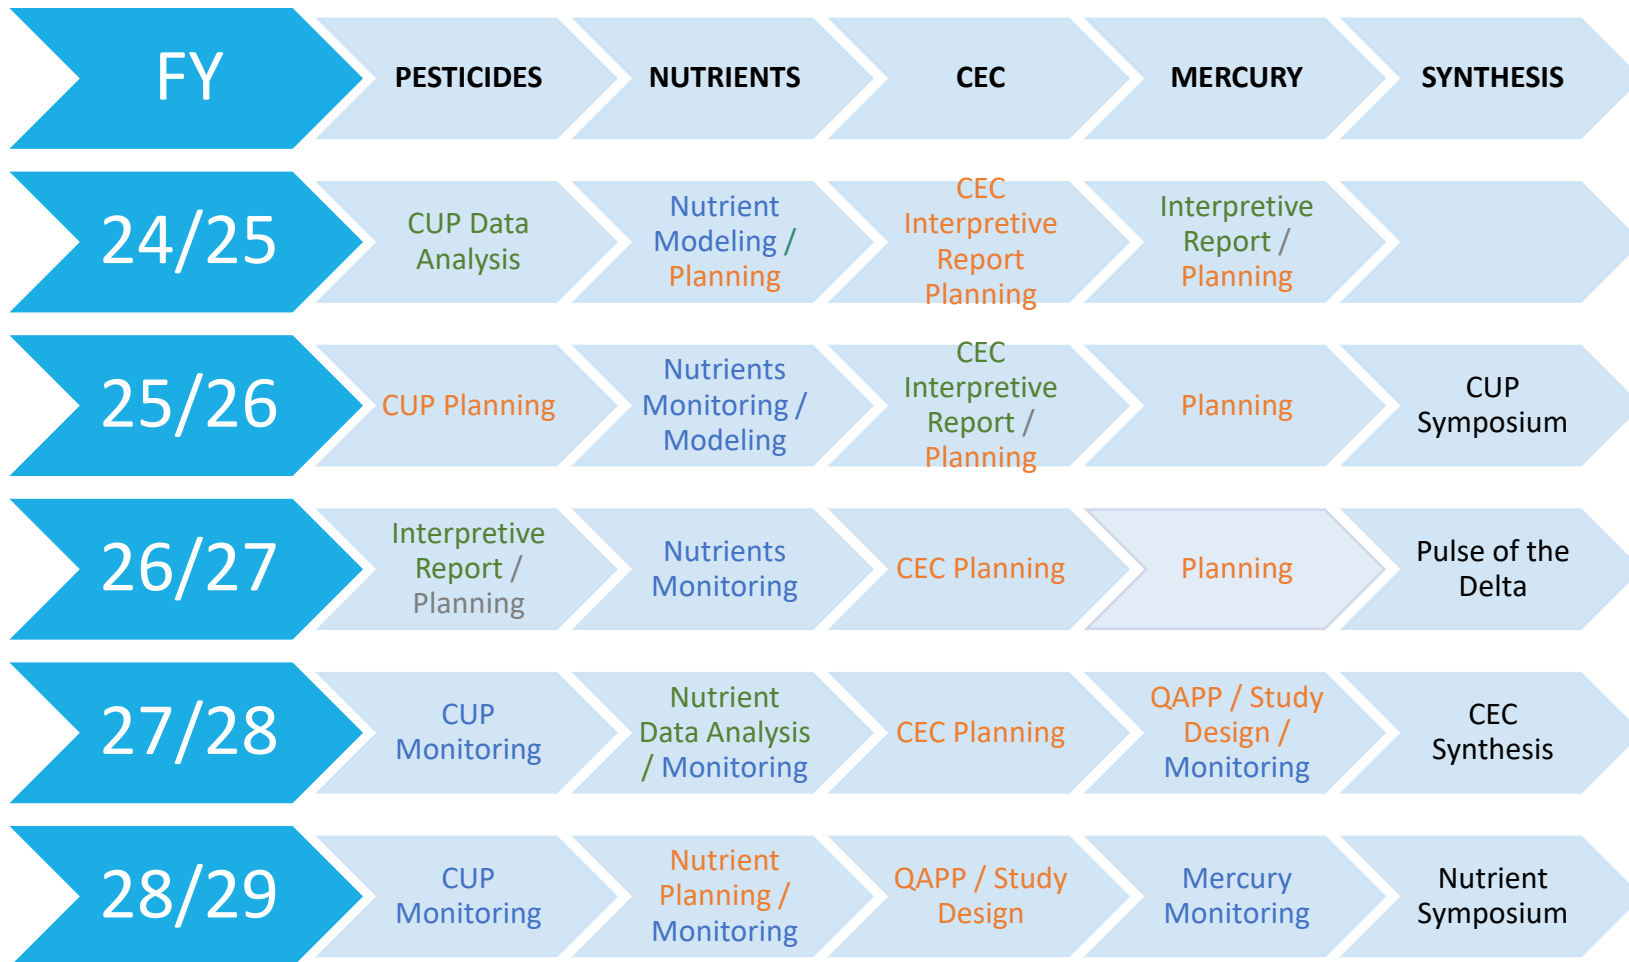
| FY | PESTICIDES | NUTRIENTS | CEC | MERCURY | SYNTHESIS |
|---|---|---|---|---|---|
| 24/25 | CUP Data Analysis | Nutrient Modeling / Planning | CEC Interpretive Report Planning | Interpretive Report / Planning | |
| 25/26 | CUP Planning | Nutrients Monitoring / Modeling | CEC Interpretive Report / Planning | Planning | CUP Symposium |
| 26/27 | Interpretive Report / Planning | Nutrients Monitoring | CEC Planning | Planning | Pulse of the Delta |
| 27/28 | CUP Monitoring | Nutrient Data Analysis / Monitoring | CEC Planning | QAPP / Study Design / Monitoring | CEC Synthesis |
| 28/29 | CUP Monitoring | Nutrient Planning / Monitoring | QAPP / Study Design | Mercury Monitoring | Nutrient Symposium |